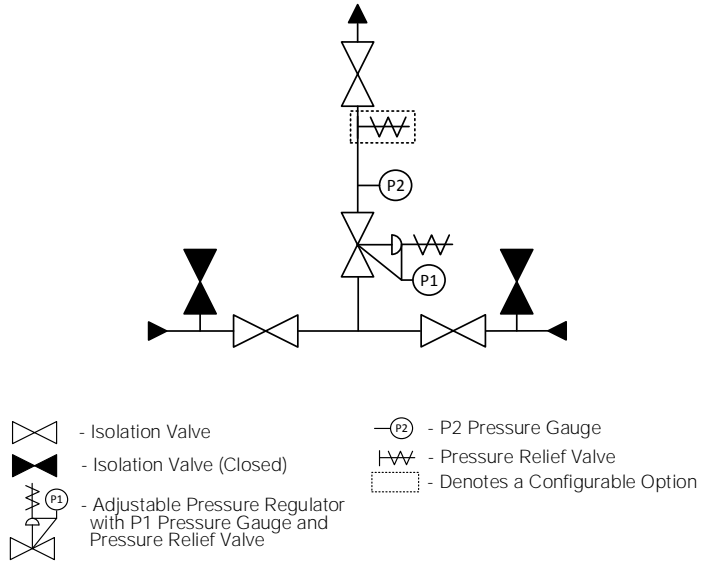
P2

P1

- Isolation Valve

- Isolation Valve (Closed)

P1

- Adjustable Pressure Regulator with P1 Pressure Gauge and Pressure Relief Valve

P2

- P2 Pressure Gauge

- Pressure Relief Valve

- Denotes a Configurable Option